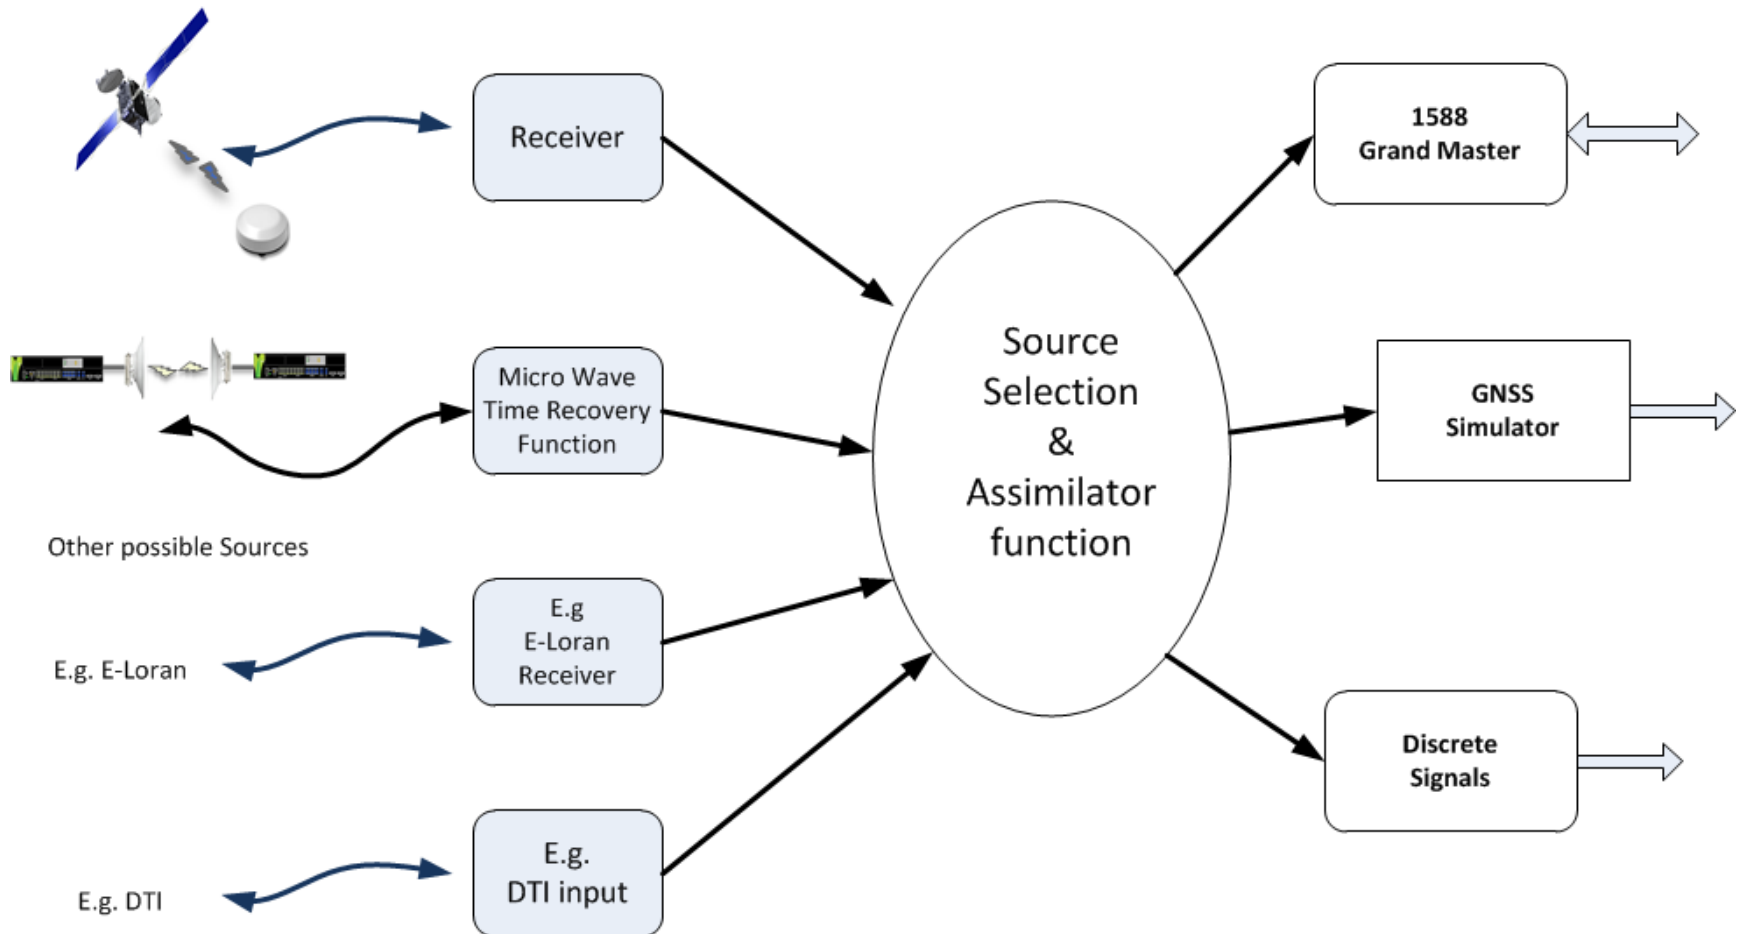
Receiver

Micro Wave Time Recovery Function

Other possible Sources

E.g. E-Loran

E.g E-Loran Receiver

E.g. DTI

E.g. DTI input

Source Selection & Assimilator function

1588 Grand Master

GNSS Simulator

Discrete Signals